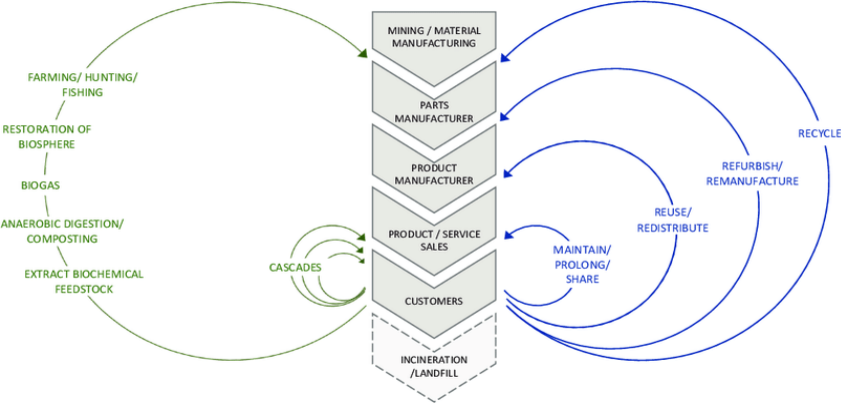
MINING / MATERIAL MANUFACTURING

PARTS MANUFACTURER

PRODUCT MANUFACTURER

PRODUCT / SERVICE SALES

CUSTOMERS

INCINERATION /LANDFILL

FARMING/ HUNTING/ FISHING

RESTORATION OF BIOSPHERE

BIOGAS

ANAEROBIC DIGESTION/ COMPOSTING

EXTRACT BIOCHEMICAL FEEDSTOCK

CASCADES

RECYCLE

REFURBISH/ REMANUFACTURE

REUSE/ REDISTRIBUTE

MAINTAIN/ PROLONG/ SHARE